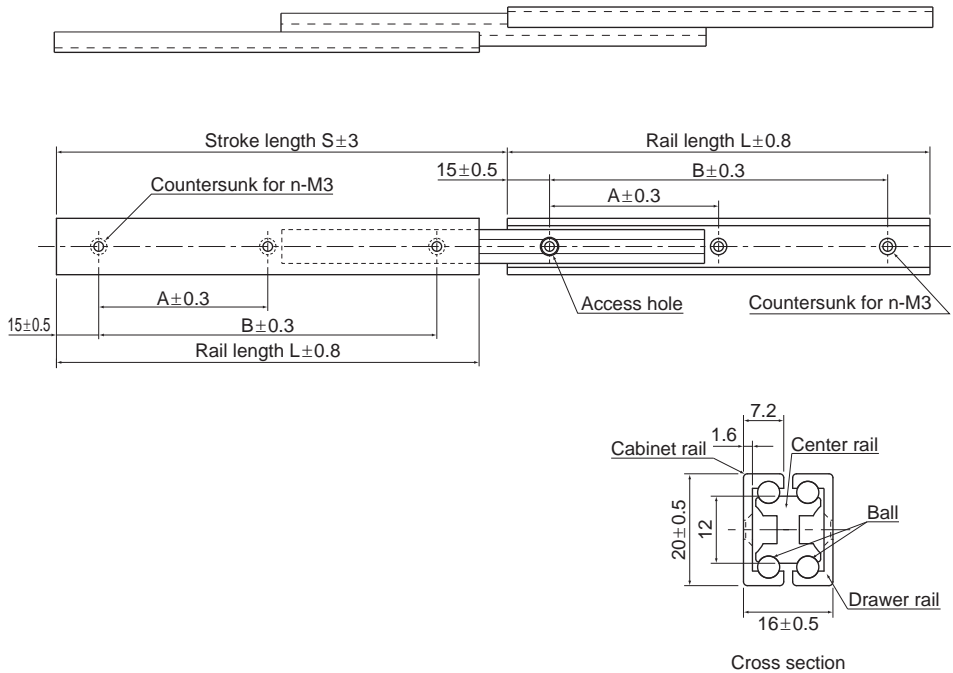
Stroke length S$\pm$3

Rail length L$\pm$0.8

15$\pm$0.5

B$\pm$0.3

Countersunk for n-M3

A$\pm$0.3

A$\pm$0.3

Access hole

Countersunk for n-M3

15$\pm$0.5

B$\pm$0.3

Rail length L$\pm$0.8

7.2

1.6

Cabinet rail

Center rail

Ball

20$\pm$0.5

12

Drawer rail

16$\pm$0.5

Cross section